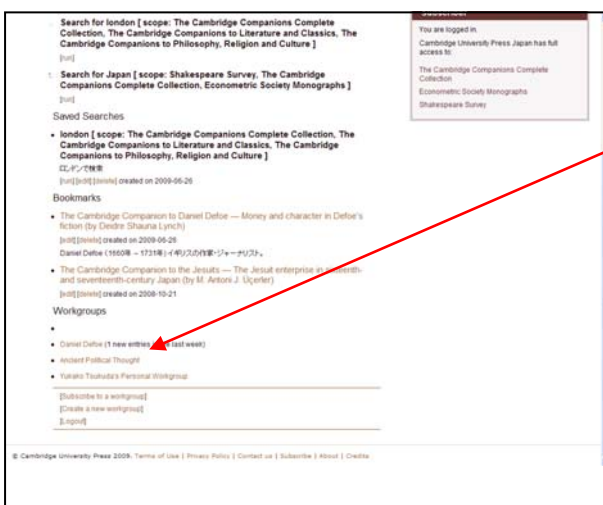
Search for london [ scope: The Cambridge Companions Complete Collection, The Cambridge Companions to Literature and Classics, The Cambridge Companions to Philosophy, Religion and Culture ]
[run]

1. Search for Japan [ scope: Shakespeare Survey, The Cambridge Companions Complete Collection, Econometric Society Monographs ]
[run]

Saved Searches

• london [ scope: The Cambridge Companions Complete Collection, The Cambridge Companions to Literature and Classics, The Cambridge Companions to Philosophy, Religion and Culture ]
ロンドンで検索
[run][edit][delete] created on 2009-06-26

Bookmarks

• The Cambridge Companion to Daniel Defoe — Money and character in Defoe's fiction (by Deidre Shauna Lynch)
[edit][delete] created on 2009-06-26
Daniel Defoe (1660年 – 1731年) イギリスの作家・ジャーナリスト。

• The Cambridge Companion to the Jesuits — The Jesuit enterprise in seventeenth- and seventeenth-century Japan (by M. Antoni J. Üçerler)
[edit][delete] created on 2008-10-21

Workgroups

•

• Daniel Defoe (1 new entries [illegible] last week)

• Ancient Political Thought

• Yukako Tsukuda's Personal Workgroup

[Subscribe to a workgroup]
[Create a new workgroup]
[Logout]

Subscriber

You are logged in.

Cambridge University Press Japan has full access to:

The Cambridge Companions Complete Collection
Econometric Society Monographs
Shakespeare Survey

© Cambridge University Press 2009. Terms of Use | Privacy Policy | Contact us | Subscribe | About | Credits